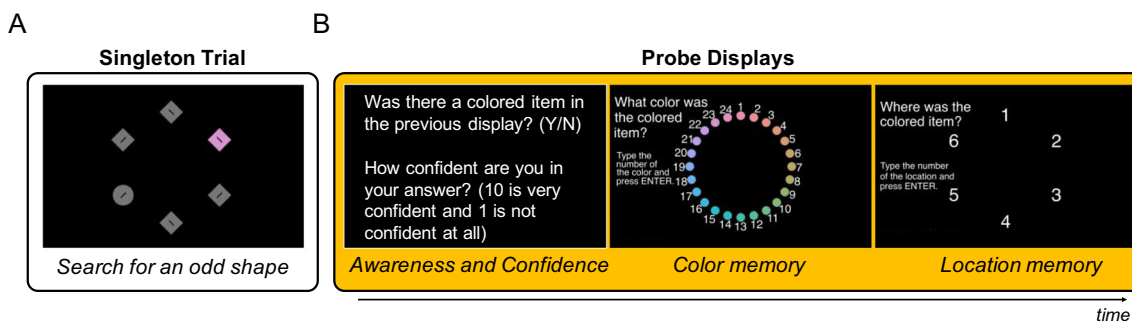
A

Singleton Trial

Search for an odd shape

B

Probe Displays

Was there a colored item in the previous display? (Y/N)

How confident are you in your answer? (10 is very confident and 1 is not confident at all)

Awareness and Confidence

What color was the colored item?

Type the number of the color and press ENTER.

24 1 2 3 4 5 6 7 8 9 10 11 12 13 14 15 16 17 18 19 20 21 22 23

Color memory

Where was the colored item?

Type the number of the location and press ENTER.

1 2 3 4 5 6

Location memory

time